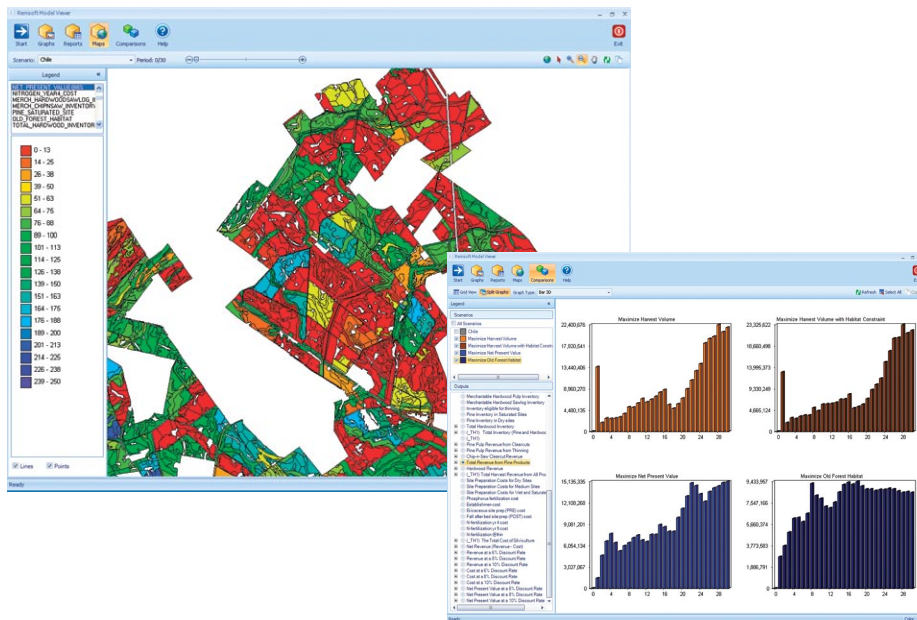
Remsoft Model Viewer

Start Graphs Reports Maps Comparisons Help

Exit

Scenario: Chile

Period: 0/30

Legend

NET_PRESENT_VALUE_RATE
NITROGEN_YEAR4_COST
MERCH_HARDWOODSAWLOG_I
MERCH_CHIPNSAW_INVENTOR
PINE_SATURATED_SITE
OLD_FOREST_HABITAT
TOTAL_HARDWOOD_INVENTOR

0 - 13
14 - 25
26 - 38
39 - 50
51 - 63
64 - 75
76 - 88
89 - 100
101 - 113
114 - 125
126 - 138
139 - 150
151 - 163
164 - 175
176 - 188
189 - 200
201 - 213
214 - 225
226 - 238
239 - 250

Lines
Points

Ready

Remsoft Model Viewer

Start Graphs Reports Maps Comparisons Help

Grid View Split Graphs Graph Type: Bar 3D

Refresh Select All

Legend

Scenarios

All Scenarios
Chile
Maximize Harvest Volume
Maximize Harvest Volume with Habitat Constraint
Maximize Net Present Value
Maximize Old Forest Habitat

Outputs

Merchantable Hardwood Pulp Inventory
Merchantable Hardwood Sawlog Inventory
Inventory eligible for thinning
Pine Inventory in Saturated Sites
Pine Inventory in Dry sites
Total Hardwood Inventory
(_TH1): Total Inventory (Pine and Hardwood)
(_TH1)
Pine Pulp Revenue from Clearcuts
Pine Pulp Revenue from Thinning
Chip-n-Saw Clearcut Revenue
Total Revenue from Pine Products
Hardwood Revenue
(_TH1): Total Harvest Revenue from All Products
Site Preparation Costs for Dry Sites
Site Preparation Costs for Medium Sites
Site Preparation Costs for Wet and Saturated
Phosphorus fertilization cost
Establishment cost
Pre-harvest site prep (PRE) cost
Fall after harvest site prep (POST) cost
N-fertilization yr 4 cost
N-fertilization yr 8 cost
N-fertilization Either
(_TH1): The Total Cost of Silviculture
Net Revenue (Revenue - Cost)
Revenue at a 6% Discount Rate
Revenue at a 8% Discount Rate
Revenue at a 10% Discount Rate
Cost at a 6% Discount Rate
Cost at a 8% Discount Rate
Cost at a 10% Discount Rate
Net Present Value at a 6% Discount Rate
Net Present Value at a 8% Discount Rate
Net Present Value at a 10% Discount Rate

Maximize Harvest Volume
22,400,676
17,920,541
13,440,406
8,960,270
4,480,135
0 4 8 12 16 20 24 28

Maximize Harvest Volume with Habitat Constraint
23,325,622
18,660,498
13,995,373
9,330,249
4,665,124
0 4 8 12 16 20 24 28

Maximize Net Present Value
15,135,335
12,108,268
9,081,201
6,054,134
3,027,067
0 4 8 12 16 20 24 28

Maximize Old Forest Habitat
9,433,957
7,547,165
5,660,374
3,773,583
1,886,791
0 4 8 12 16 20 24 28